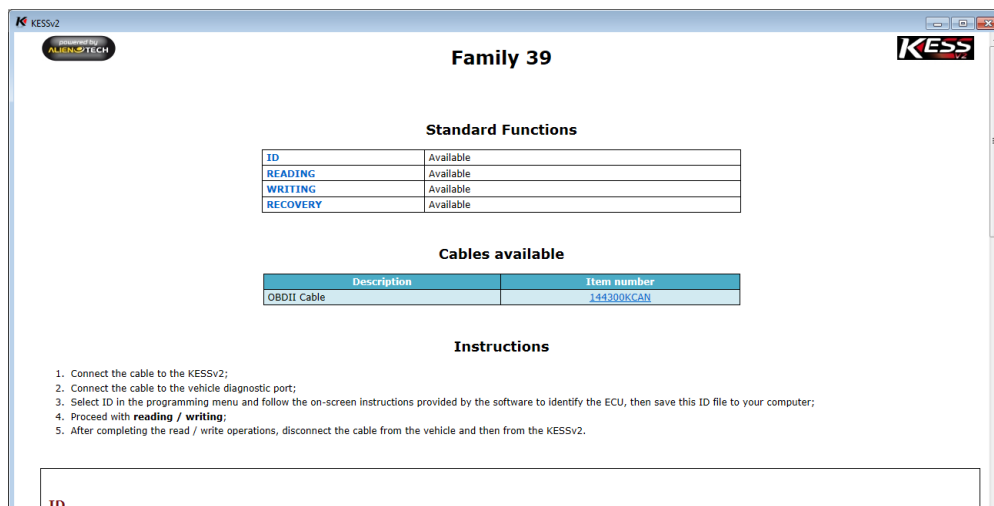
KESSv2

powered by ALIENTECH

Family 39

KESS v2

Standard Functions

| ID | Available |
|---|---|
| READING | Available |
| WRITING | Available |
| RECOVERY | Available |

Cables available

| Description | Item number |
|---|---|
| OBDII Cable | 144300KCAN |

Instructions

1. Connect the cable to the KESSv2;
2. Connect the cable to the vehicle diagnostic port;
3. Select ID in the programming menu and follow the on-screen instructions provided by the software to identify the ECU, then save this ID file to your computer;
4. Proceed with **reading / writing**;
5. After completing the read / write operations, disconnect the cable from the vehicle and then from the KESSv2.

ID